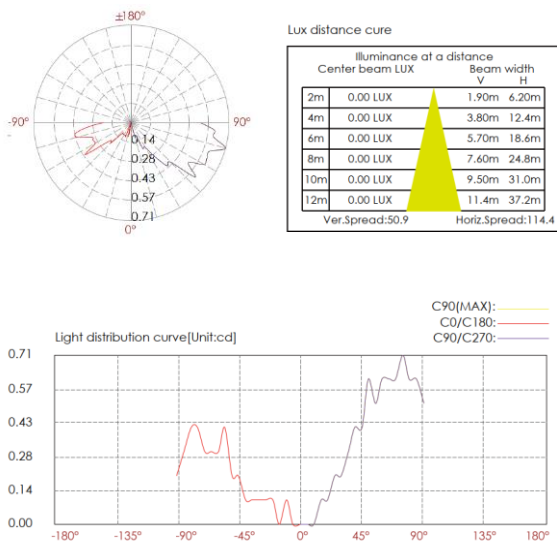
±180°

-90°

90°

0.14
0.28
0.43
0.57
0.71
0°

Lux distance cure

Illuminance at a distance
Center beam LUX
Beam width
V H

| | | | |
|---|---|---|---|
| 2m | 0.00 LUX | 1.90m | 6.20m |
| 4m | 0.00 LUX | 3.80m | 12.4m |
| 6m | 0.00 LUX | 5.70m | 18.6m |
| 8m | 0.00 LUX | 7.60m | 24.8m |
| 10m | 0.00 LUX | 9.50m | 31.0m |
| 12m | 0.00 LUX | 11.4m | 37.2m |

Ver.Spread:50.9
Horiz.Spread:114.4

C90(MAX):
C0/C180:
C90/C270:

Light distribution curve[Unit:cd]

0.71
0.57
0.43
0.28
0.14
0.00

-180° -135° -90° -45° 0° 45° 90° 135° 180°